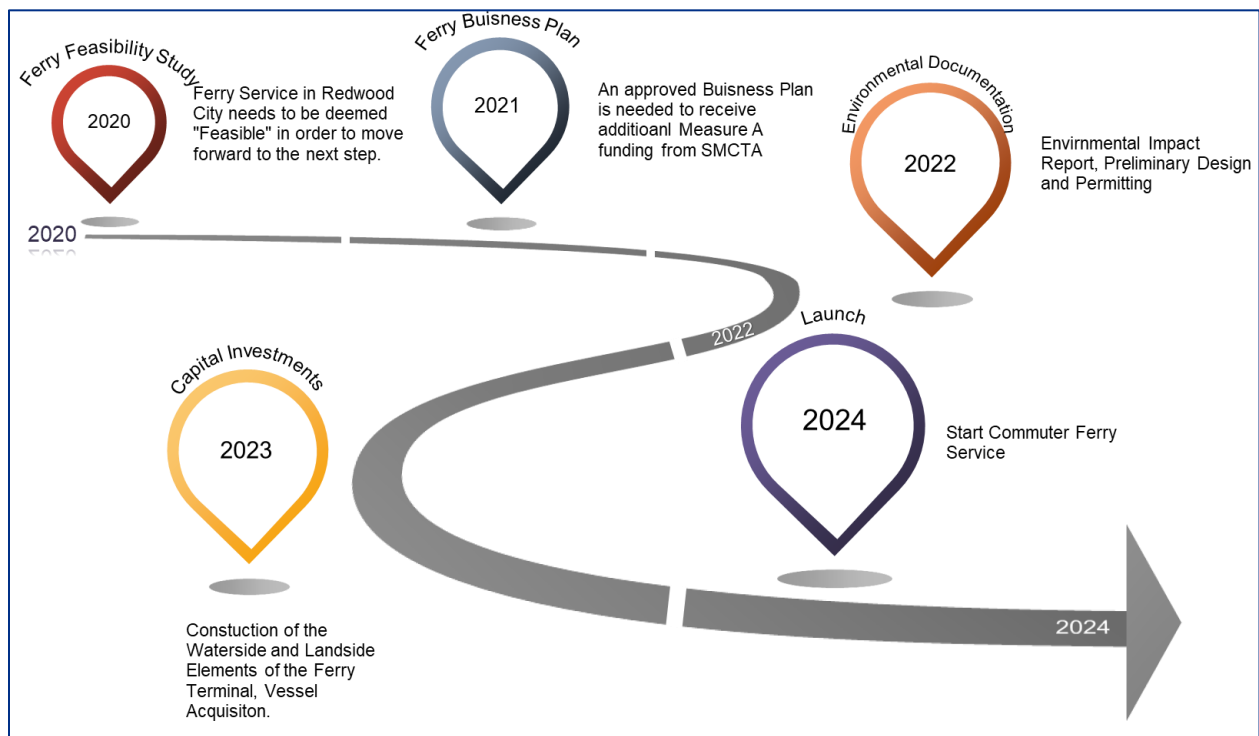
Ferry Feasibility Study

2020

Ferry Service in Redwood City needs to be deemed "Feasible" in order to move forward to the next step.

Ferry Buisness Plan

2021

An approved Buisness Plan is needed to receive additioanl Measure A funding from SMCTA

Environmental Documentation

2022

Envirnmental Impact Report, Preliminary Design and Permitting

2020

2022

Launch

2024

Start Commuter Ferry Service

Capital Investments

2023

Constuction of the Waterside and Landside Elements of the Ferry Terminal, Vessel Acquisiton.

2024